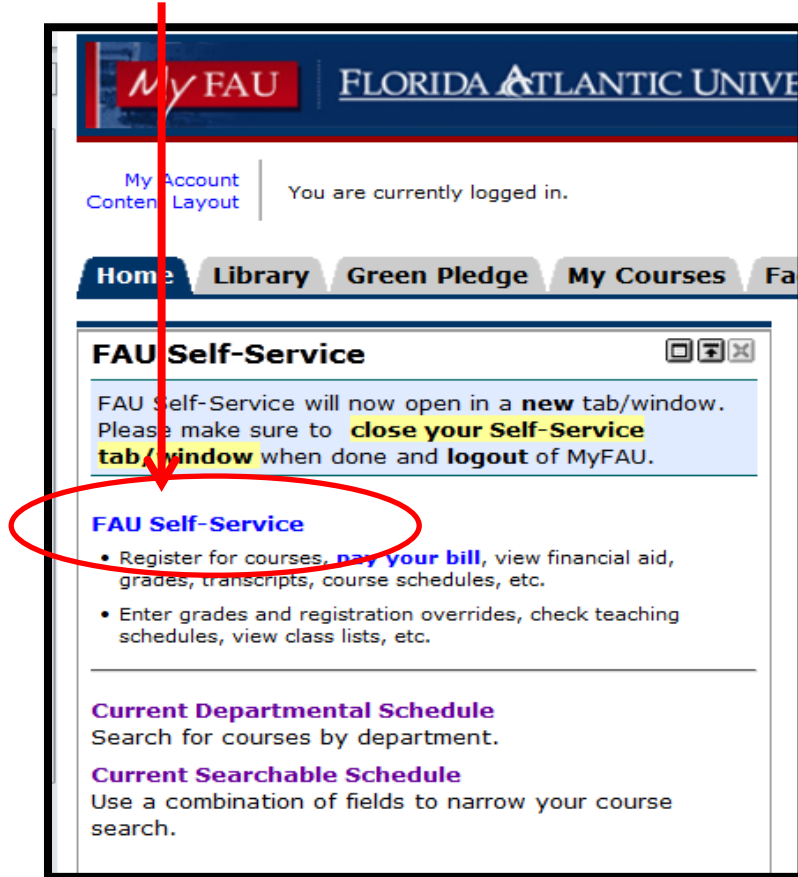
MyFAU FLORIDA ATLANTIC UNIVE

My Account
Content Layout

You are currently logged in.

Home Library Green Pledge My Courses Fa

FAU Self-Service

FAU Self-Service will now open in a **new** tab/window. Please make sure to **close your Self-Service tab/window** when done and **logout** of MyFAU.

FAU Self-Service

• Register for courses, pay your bill, view financial aid, grades, transcripts, course schedules, etc.

• Enter grades and registration overrides, check teaching schedules, view class lists, etc.

Current Departmental Schedule
Search for courses by department.

Current Searchable Schedule
Use a combination of fields to narrow your course search.